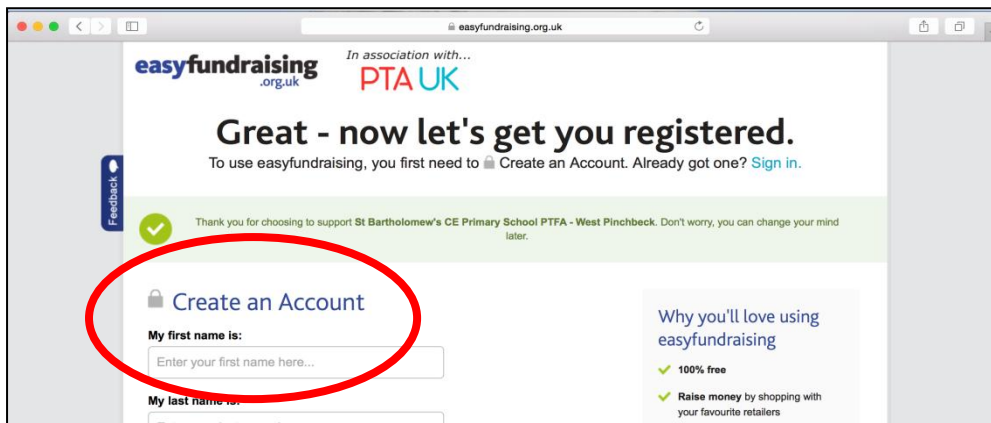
easyfundraising.org.uk

easyfundraising .org.uk

In association with...
PTA UK

Feedback

Great - now let's get you registered.
To use easyfundraising, you first need to Create an Account. Already got one? Sign in.

Thank you for choosing to support St Bartholomew's CE Primary School PTFA - West Pinchbeck. Don't worry, you can change your mind later.

Create an Account

My first name is:
Enter your first name here...

My last name is:

Why you'll love using easyfundraising

100% free

Raise money by shopping with your favourite retailers